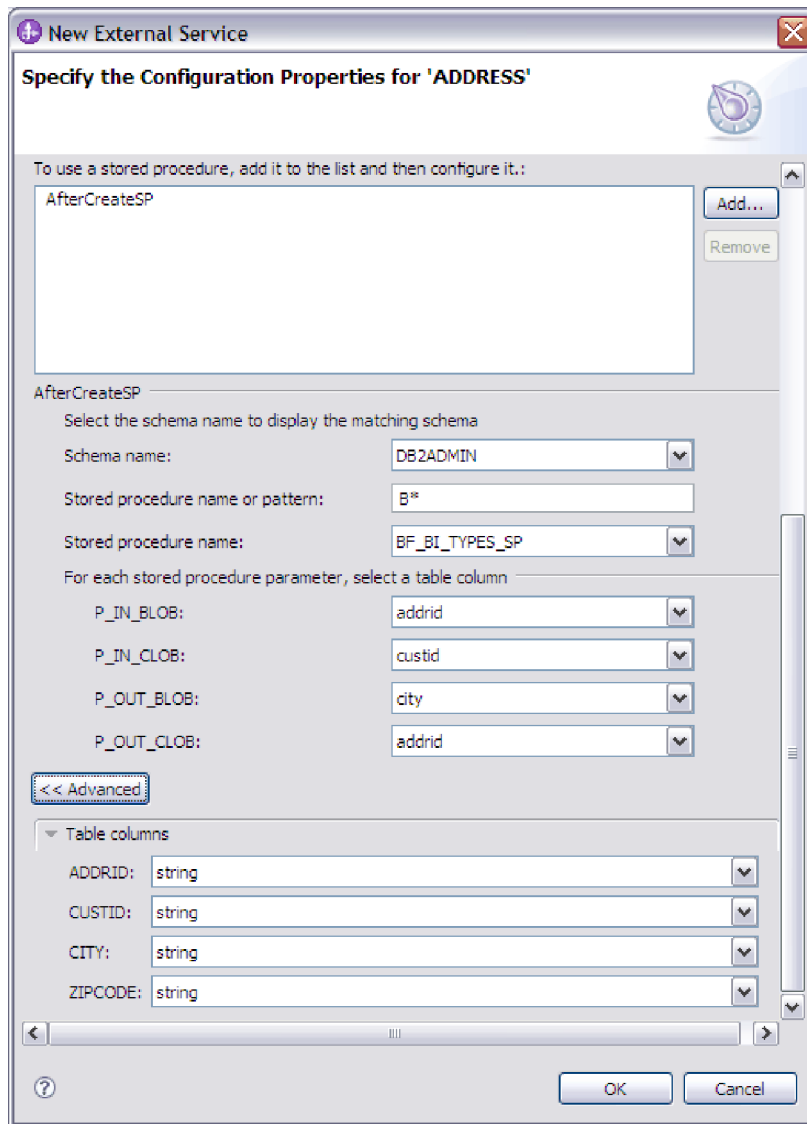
New External Service

Specify the Configuration Properties for 'ADDRESS'

To use a stored procedure, add it to the list and then configure it.:

AfterCreateSP

Add...

Remove

AfterCreateSP

Select the schema name to display the matching schema

Schema name: DB2ADMIN

Stored procedure name or pattern: B*

Stored procedure name: BF_BI_TYPES_SP

For each stored procedure parameter, select a table column

P_IN_BLOB: addrid

P_IN_CLOB: custid

P_OUT_BLOB: city

P_OUT_CLOB: addrid

<< Advanced

Table columns

ADDRID: string

CUSTID: string

CITY: string

ZIPCODE: string

OK

Cancel